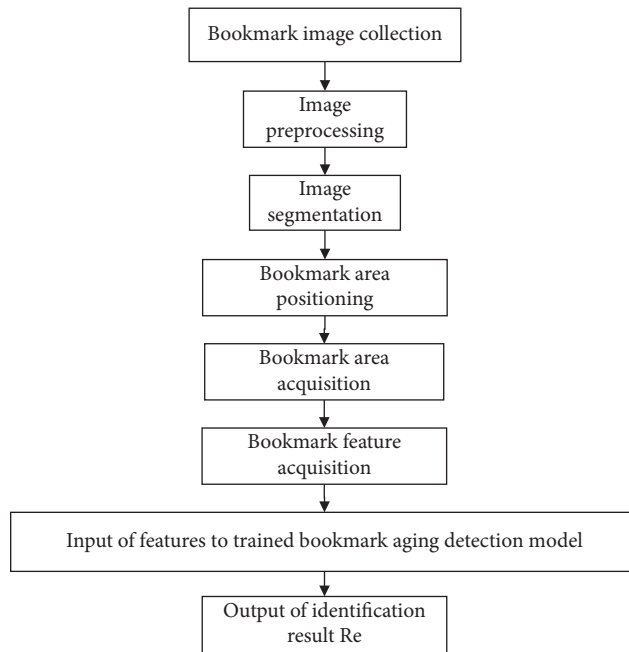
Bookmark image collection

Image preprocessing

Image segmentation

Bookmark area positioning

Bookmark area acquisition

Bookmark feature acquisition

Input of features to trained bookmark aging detection model

Output of identification result Re